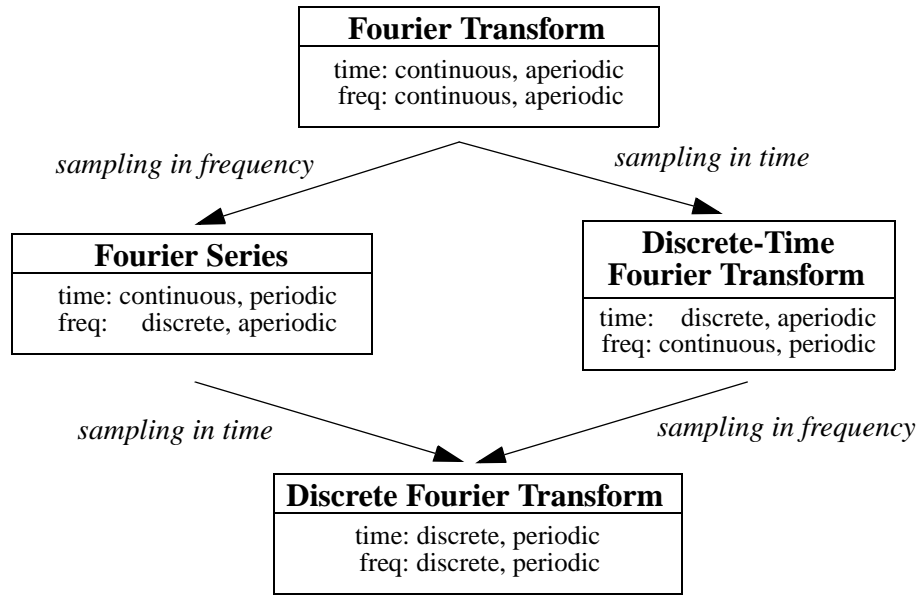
Fourier Transform
time: continuous, aperiodic
freq: continuous, aperiodic

sampling in frequency

sampling in time

Fourier Series
time: continuous, periodic
freq: discrete, aperiodic

Discrete-Time Fourier Transform
time: discrete, aperiodic
freq: continuous, periodic

sampling in time

sampling in frequency

Discrete Fourier Transform
time: discrete, periodic
freq: discrete, periodic